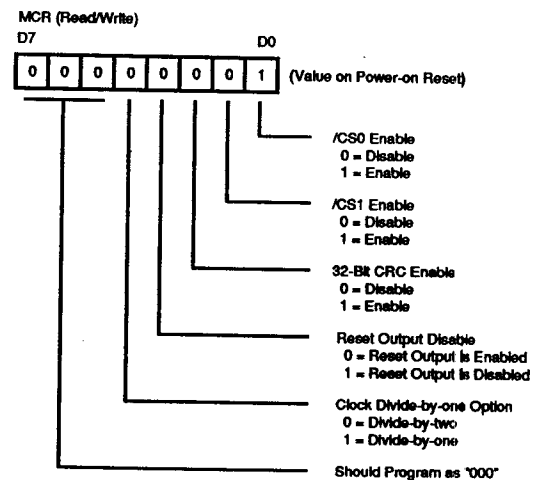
MCR (Read/Write)
D7 D0

| 0 | 0 | 0 | 0 | 0 | 0 | 0 | 1 |
|---|---|---|---|---|---|---|---|

(Value on Power-on Reset)

/CS0 Enable
0 = Disable
1 = Enable

/CS1 Enable
0 = Disable
1 = Enable

32-Bit CRC Enable
0 = Disable
1 = Enable

Reset Output Disable
0 = Reset Output is Enabled
1 = Reset Output is Disabled

Clock Divide-by-one Option
0 = Divide-by-two
1 = Divide-by-one

Should Program as "000"